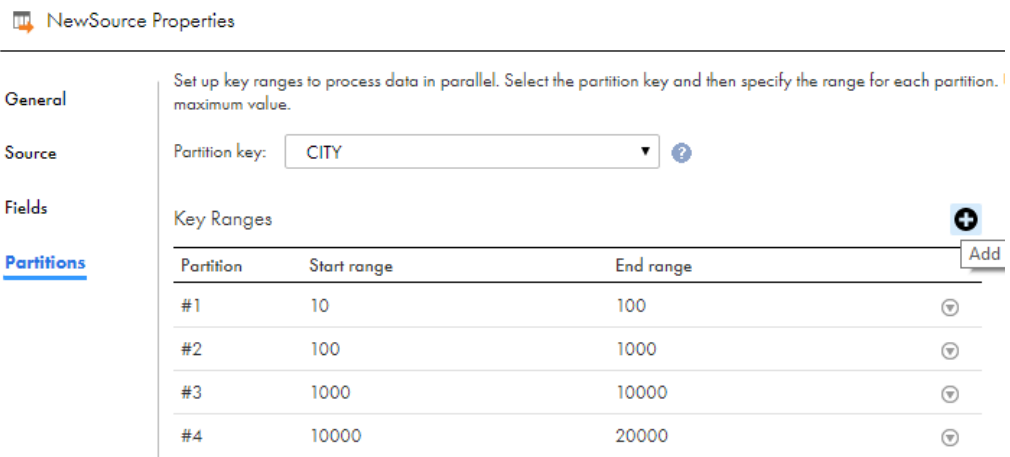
NewSource Properties

General

Source

Fields

Partitions

Set up key ranges to process data in parallel. Select the partition key and then specify the range for each partition. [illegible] maximum value.

Partition key: CITY

Key Ranges

Add

| Partition | Start range | End range |
|---|---|---|
| #1 | 10 | 100 |
| #2 | 100 | 1000 |
| #3 | 1000 | 10000 |
| #4 | 10000 | 20000 |